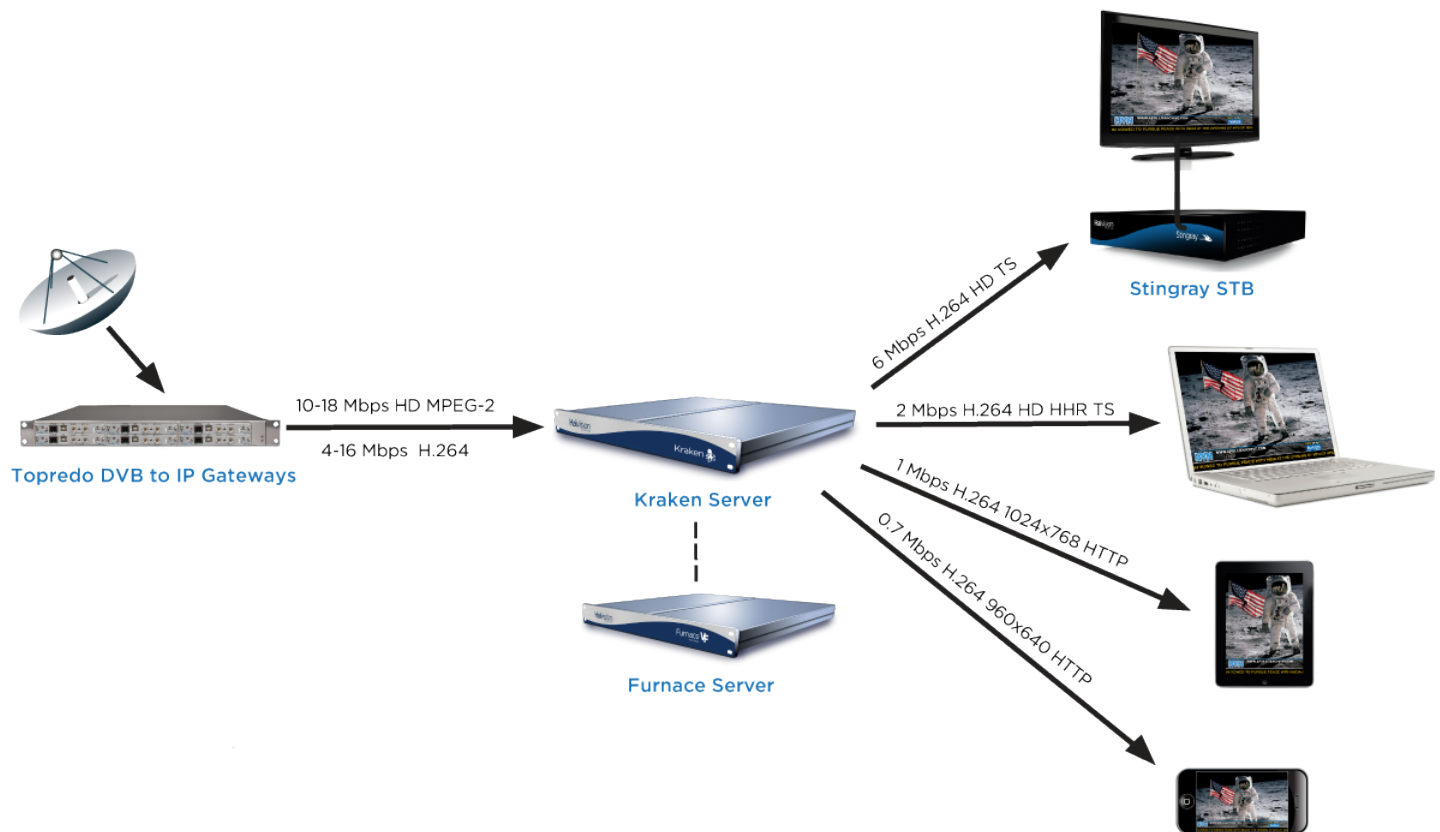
Topredo DVB to IP Gateways

10-18 Mbps HD MPEG-2

4-16 Mbps H.264

Haivision

Kraken

Kraken Server

Haivision

Furnace

Furnace Server

6 Mbps H.264 HD TS

Haivision

Stingray

Stingray STB

2 Mbps H.264 HD HHR TS

1 Mbps H.264 1024x768 HTTP

0.7 Mbps H.264 960x640 HTTP